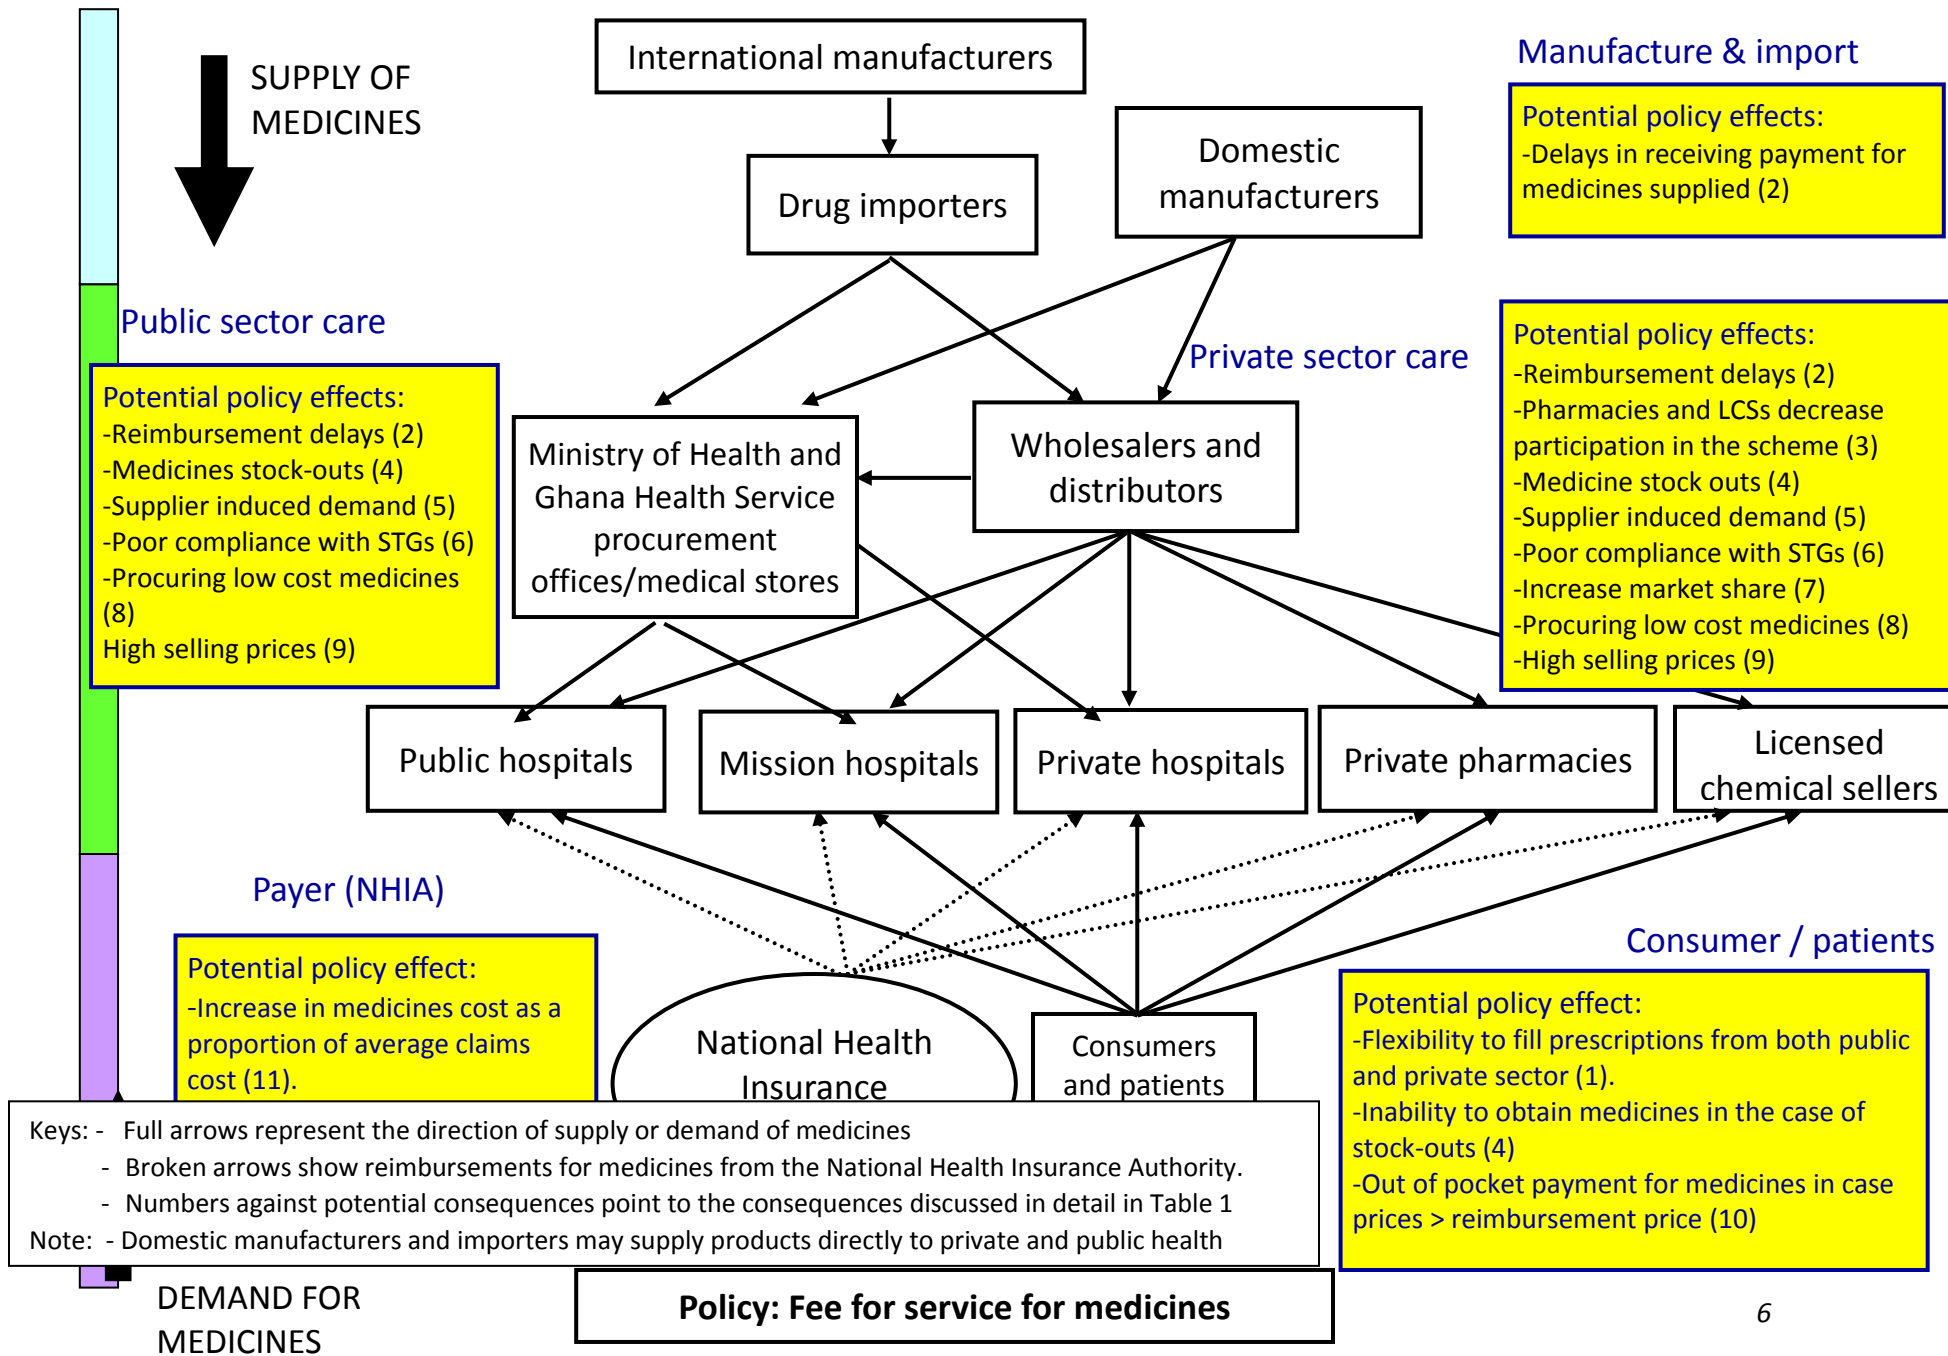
SUPPLY OF MEDICINES

International manufacturers

Drug importers

Domestic manufacturers

Manufacture & import

Potential policy effects:
-Delays in receiving payment for medicines supplied (2)

Public sector care

Potential policy effects:
-Reimbursement delays (2)
-Medicines stock-outs (4)
-Supplier induced demand (5)
-Poor compliance with STGs (6)
-Procuring low cost medicines (8)
High selling prices (9)

Private sector care

Ministry of Health and Ghana Health Service procurement offices/medical stores

Wholesalers and distributors

Potential policy effects:
-Reimbursement delays (2)
-Pharmacies and LCSs decrease participation in the scheme (3)
-Medicine stock outs (4)
-Supplier induced demand (5)
-Poor compliance with STGs (6)
-Increase market share (7)
-Procuring low cost medicines (8)
-High selling prices (9)

Public hospitals

Mission hospitals

Private hospitals

Private pharmacies

Licensed chemical sellers

Payer (NHIA)

Potential policy effect:
-Increase in medicines cost as a proportion of average claims cost (11).

National Health Insurance

Consumers and patients

Consumer / patients

Potential policy effect:
-Flexibility to fill prescriptions from both public and private sector (1).
-Inability to obtain medicines in the case of stock-outs (4)
-Out of pocket payment for medicines in case prices > reimbursement price (10)

Keys: - Full arrows represent the direction of supply or demand of medicines
- Broken arrows show reimbursements for medicines from the National Health Insurance Authority.
- Numbers against potential consequences point to the consequences discussed in detail in Table 1
Note: - Domestic manufacturers and importers may supply products directly to private and public health

DEMAND FOR MEDICINES

Policy: Fee for service for medicines

6